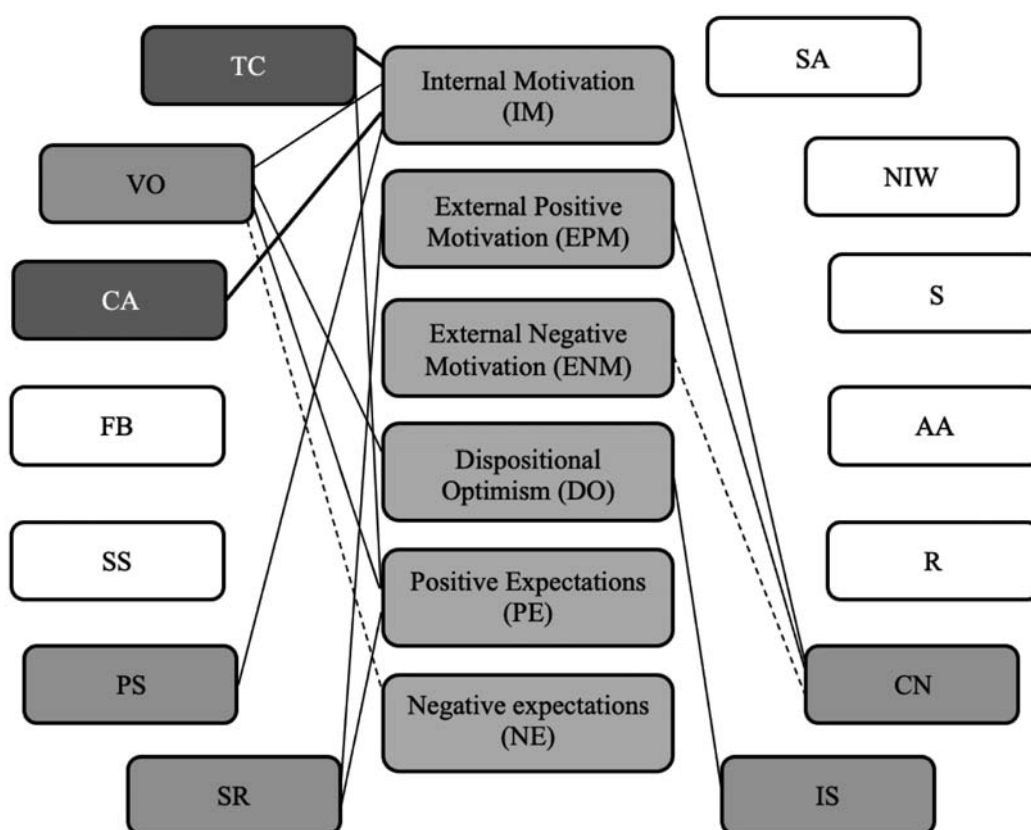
TC

VO

CA

FB

SS

PS

SR

Internal Motivation (IM)

External Positive Motivation (EPM)

External Negative Motivation (ENM)

Dispositional Optimism (DO)

Positive Expectations (PE)

Negative expectations (NE)

SA

NIW

S

AA

R

CN

IS